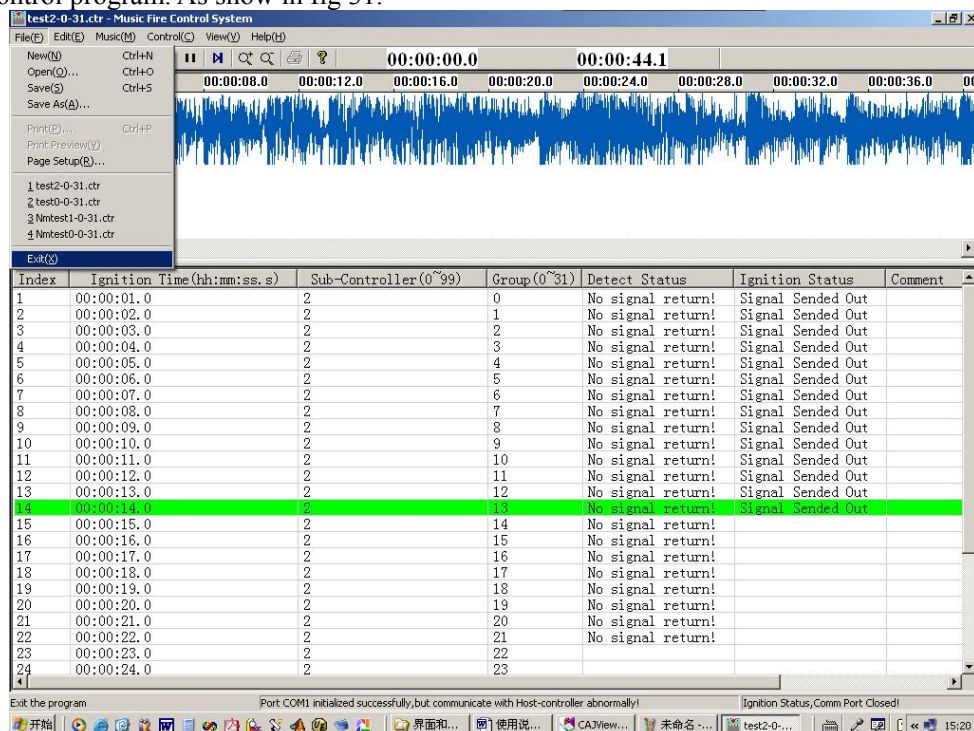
ontrol program. As show in fig 31.

test2-0-31.ctr - Music Fire Control System

File(F) Edit(E) Music(M) Control(C) View(V) Help(H)

New(N) Ctrl+N
Open(O)... Ctrl+O
Save(S) Ctrl+S
Save As(A)...
Print(P)... Ctrl+P
Print Preview(V)
Page Setup(R)...
1 test2-0-31.ctr
2 test0-0-31.ctr
3 Nmtest1-0-31.ctr
4 Nmtest0-0-31.ctr
Exit(X)

00:00:00.0 00:00:44.1

00:00:08.0 00:00:12.0 00:00:16.0 00:00:20.0 00:00:24.0 00:00:28.0 00:00:32.0 00:00:36.0

| Index | Ignition Time(hh:mm:ss.s) | Sub-Controller(0~99) | Group(0~31) | Detect Status | Ignition Status | Comment |
|---|---|---|---|---|---|---|
| 1 | 00:00:01.0 | 2 | 0 | No signal return! | Signal Sended Out | |
| 2 | 00:00:02.0 | 2 | 1 | No signal return! | Signal Sended Out | |
| 3 | 00:00:03.0 | 2 | 2 | No signal return! | Signal Sended Out | |
| 4 | 00:00:04.0 | 2 | 3 | No signal return! | Signal Sended Out | |
| 5 | 00:00:05.0 | 2 | 4 | No signal return! | Signal Sended Out | |
| 6 | 00:00:06.0 | 2 | 5 | No signal return! | Signal Sended Out | |
| 7 | 00:00:07.0 | 2 | 6 | No signal return! | Signal Sended Out | |
| 8 | 00:00:08.0 | 2 | 7 | No signal return! | Signal Sended Out | |
| 9 | 00:00:09.0 | 2 | 8 | No signal return! | Signal Sended Out | |
| 10 | 00:00:10.0 | 2 | 9 | No signal return! | Signal Sended Out | |
| 11 | 00:00:11.0 | 2 | 10 | No signal return! | Signal Sended Out | |
| 12 | 00:00:12.0 | 2 | 11 | No signal return! | Signal Sended Out | |
| 13 | 00:00:13.0 | 2 | 12 | No signal return! | Signal Sended Out | |
| 14 | 00:00:14.0 | 2 | 13 | No signal return! | Signal Sended Out | |
| 15 | 00:00:15.0 | 2 | 14 | No signal return! | | |
| 16 | 00:00:16.0 | 2 | 15 | No signal return! | | |
| 17 | 00:00:17.0 | 2 | 16 | No signal return! | | |
| 18 | 00:00:18.0 | 2 | 17 | No signal return! | | |
| 19 | 00:00:19.0 | 2 | 18 | No signal return! | | |
| 20 | 00:00:20.0 | 2 | 19 | No signal return! | | |
| 21 | 00:00:21.0 | 2 | 20 | No signal return! | | |
| 22 | 00:00:22.0 | 2 | 21 | No signal return! | | |
| 23 | 00:00:23.0 | 2 | 22 | | | |
| 24 | 00:00:24.0 | 2 | 23 | | | |

Exit the program | Port COM1 initialized successfully,but communicate with Host-controller abnormally! | Ignition Status,Comm Port Closed!

开始 | 界面和... | 使用说... | CAJView... | 未命名 -... | test2-0-... | 15:20